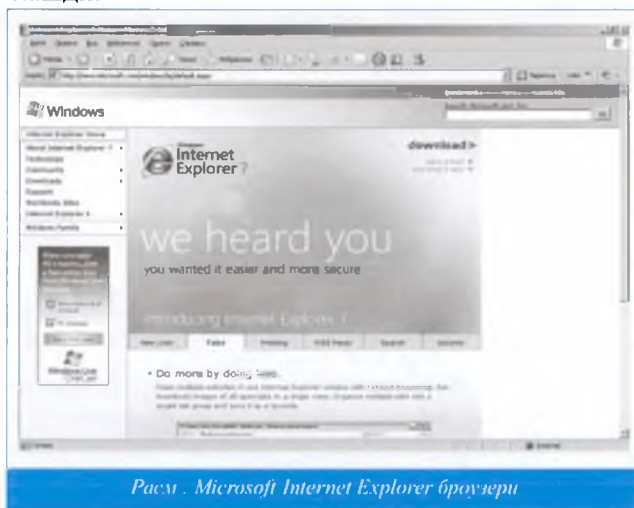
Windows

Internet Explorer 7

download >

we heard you

you wanted it easier and more secure

Introducing Internet Explorer 7

Tabs

Printing

Search

Security

• Do more by doing less.

Windows Live

Расм . Microsoft Internet Explorer броузери